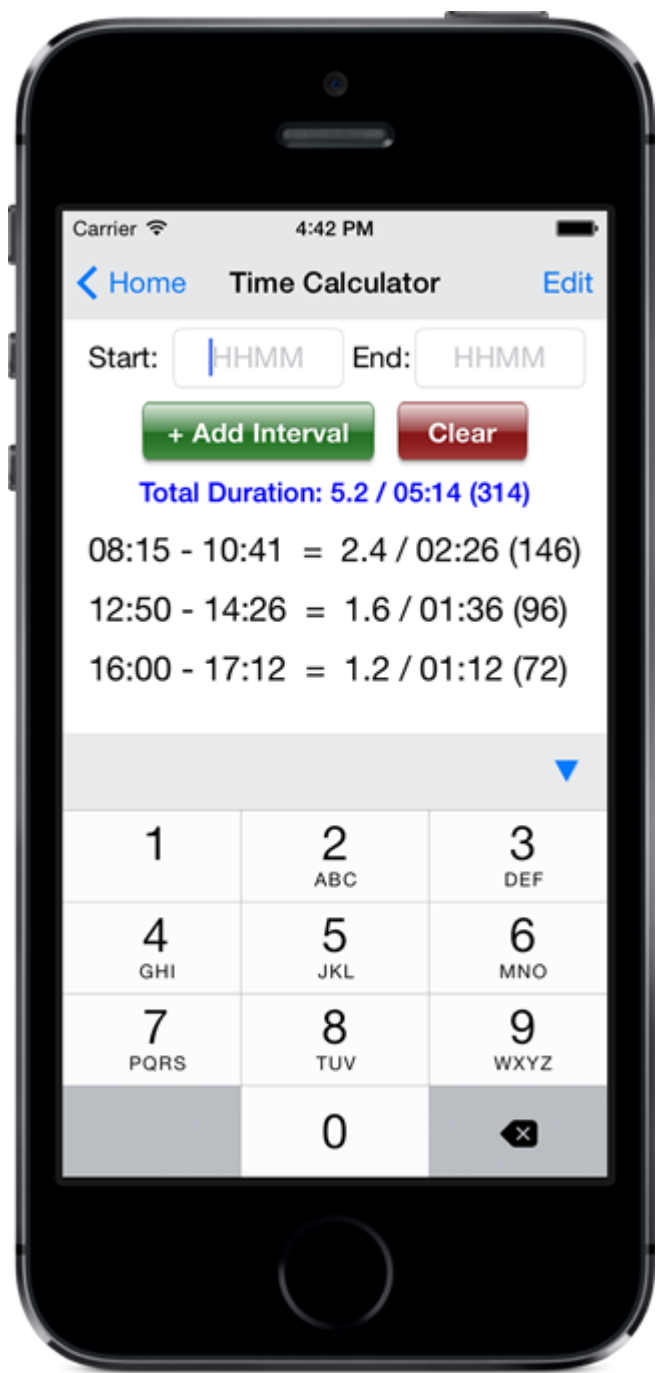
Carrier 4:42 PM

Home Time Calculator Edit

Start: HHMM End: HHMM

+ Add Interval Clear

Total Duration: 5.2 / 05:14 (314)

08:15 - 10:41 = 2.4 / 02:26 (146)

12:50 - 14:26 = 1.6 / 01:36 (96)

16:00 - 17:12 = 1.2 / 01:12 (72)

| 1 | 2 ABC | 3 DEF |
|---|---|---|
| 4 GHI | 5 JKL | 6 MNO |
| 7 PQRS | 8 TUV | 9 WXYZ |
|  | 0 |  |